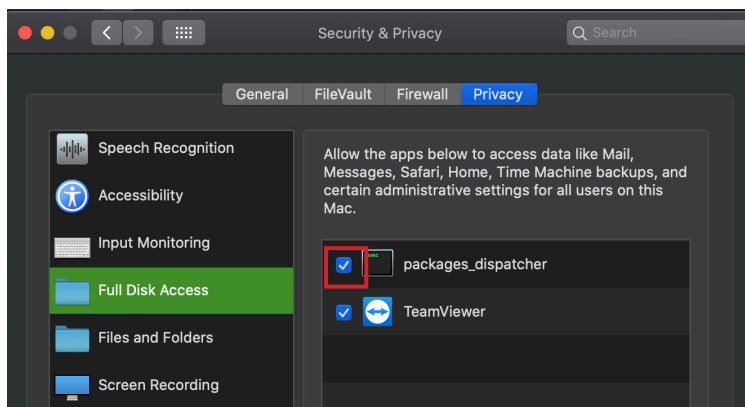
Security & Privacy

Search

General FileVault Firewall Privacy

Speech Recognition

Accessibility

Input Monitoring

Full Disk Access

Files and Folders

Screen Recording

Allow the apps below to access data like Mail, Messages, Safari, Home, Time Machine backups, and certain administrative settings for all users on this Mac.

packages_dispatcher

TeamViewer